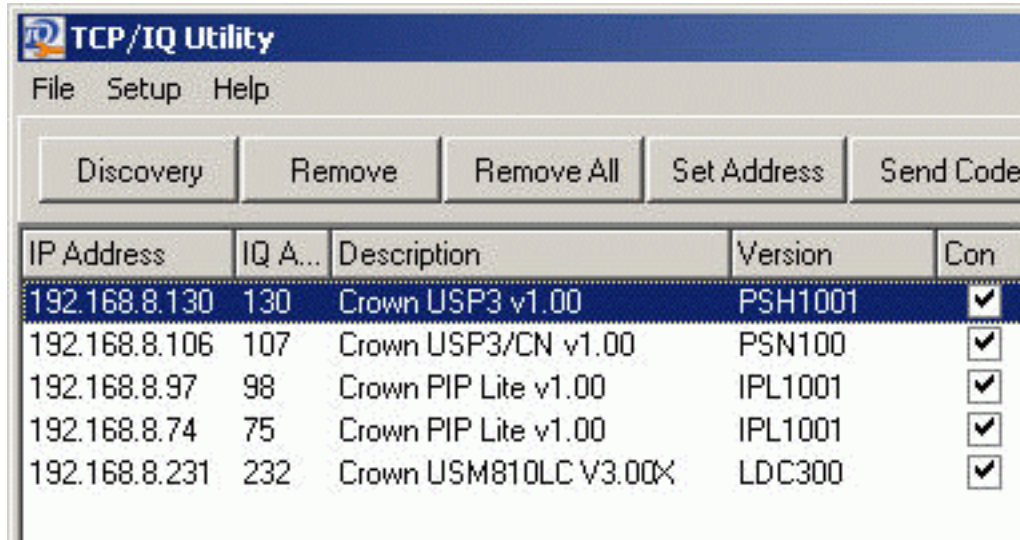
TCP/IQ Utility

File Setup Help

Discovery Remove Remove All Set Address Send Code

| IP Address | IQ A... | Description | Version | Con |
|---|---|---|---|---|
| 192.168.8.130 | 130 | Crown USP3 v1.00 | PSH1001 | ✔ |
| 192.168.8.106 | 107 | Crown USP3/CN v1.00 | PSN100 | ✔ |
| 192.168.8.97 | 98 | Crown PIP Lite v1.00 | IPL1001 | ✔ |
| 192.168.8.74 | 75 | Crown PIP Lite v1.00 | IPL1001 | ✔ |
| 192.168.8.231 | 232 | Crown USM810LC V3.00X | LDC300 | ✔ |